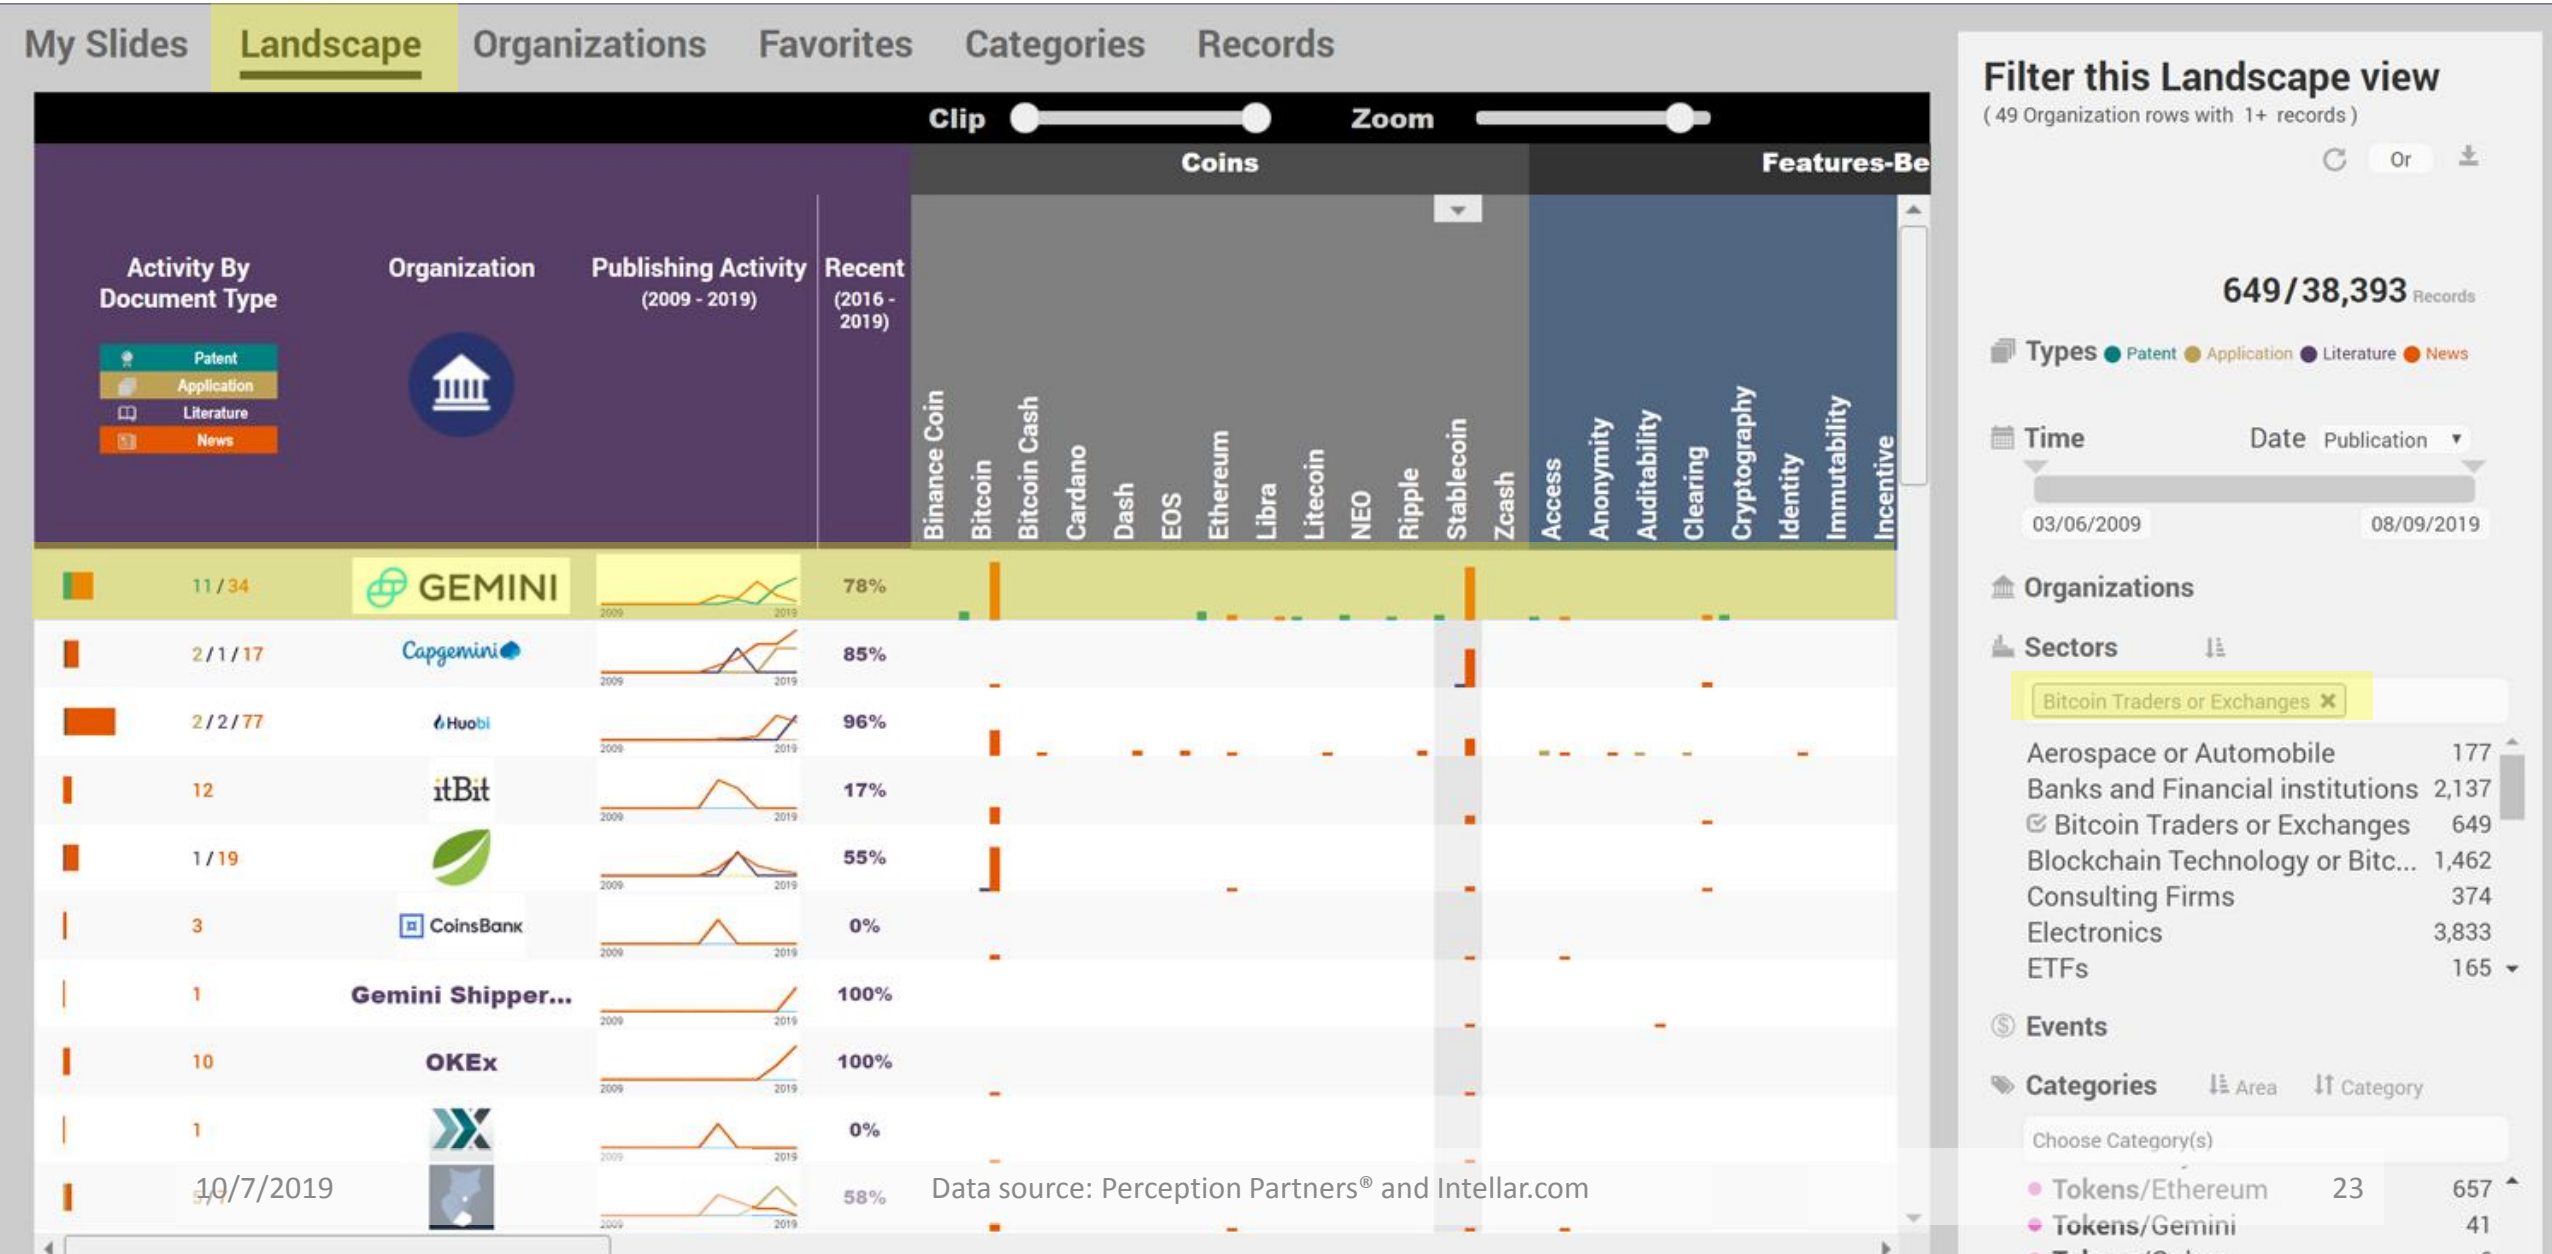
My Slides Landscape Organizations Favorites Categories Records

Clip Zoom

Coins Features-Be

Activity By Document Type

Patent
Application
Literature
News

Organization

Publishing Activity (2009 - 2019)

Recent (2016 - 2019)

Binance Coin, Bitcoin, Bitcoin Cash, Cardano, Dash, EOS, Ethereum, Libra, Litecoin, NEO, Ripple, Stablecoin, Zcash, Access, Anonymity, Auditability, Clearing, Cryptography, Identity, Immutability, Incentive

| | | Organization | | Recent |
|---|---|---|---|---|
| | 11 / 34 | GEMINI | 2009 2019 | 78% |
| | 2 / 1 / 17 | Capgemini | 2009 2019 | 85% |
| | 2 / 2 / 77 | Huobi | 2009 2019 | 96% |
| | 12 | itBit | 2009 2019 | 17% |
| | 1 / 19 | | 2009 2019 | 55% |
| | 3 | CoinsBank | 2009 2019 | 0% |
| | 1 | Gemini Shipper... | 2009 2019 | 100% |
| | 10 | OKEx | 2009 2019 | 100% |
| | 1 | | 2009 2019 | 0% |
| | 5 / 1 | | 2009 2019 | 58% |

10/7/2019
Data source: Perception Partners® and Intellar.com

Filter this Landscape view
( 49 Organization rows with 1+ records )
Or

649 / 38,393 Records

Types Patent Application Literature News

Time Date Publication
03/06/2009 08/09/2019

Organizations

Sectors
Bitcoin Traders or Exchanges ✕

| | |
|---|---|
| Aerospace or Automobile | 177 |
| Banks and Financial institutions | 2,137 |
| Bitcoin Traders or Exchanges | 649 |
| Blockchain Technology or Bitc... | 1,462 |
| Consulting Firms | 374 |
| Electronics | 3,833 |
| ETFs | 165 |

Events

Categories Area Category
Choose Category(s)
Tokens/Ethereum 23 657
Tokens/Gemini 41